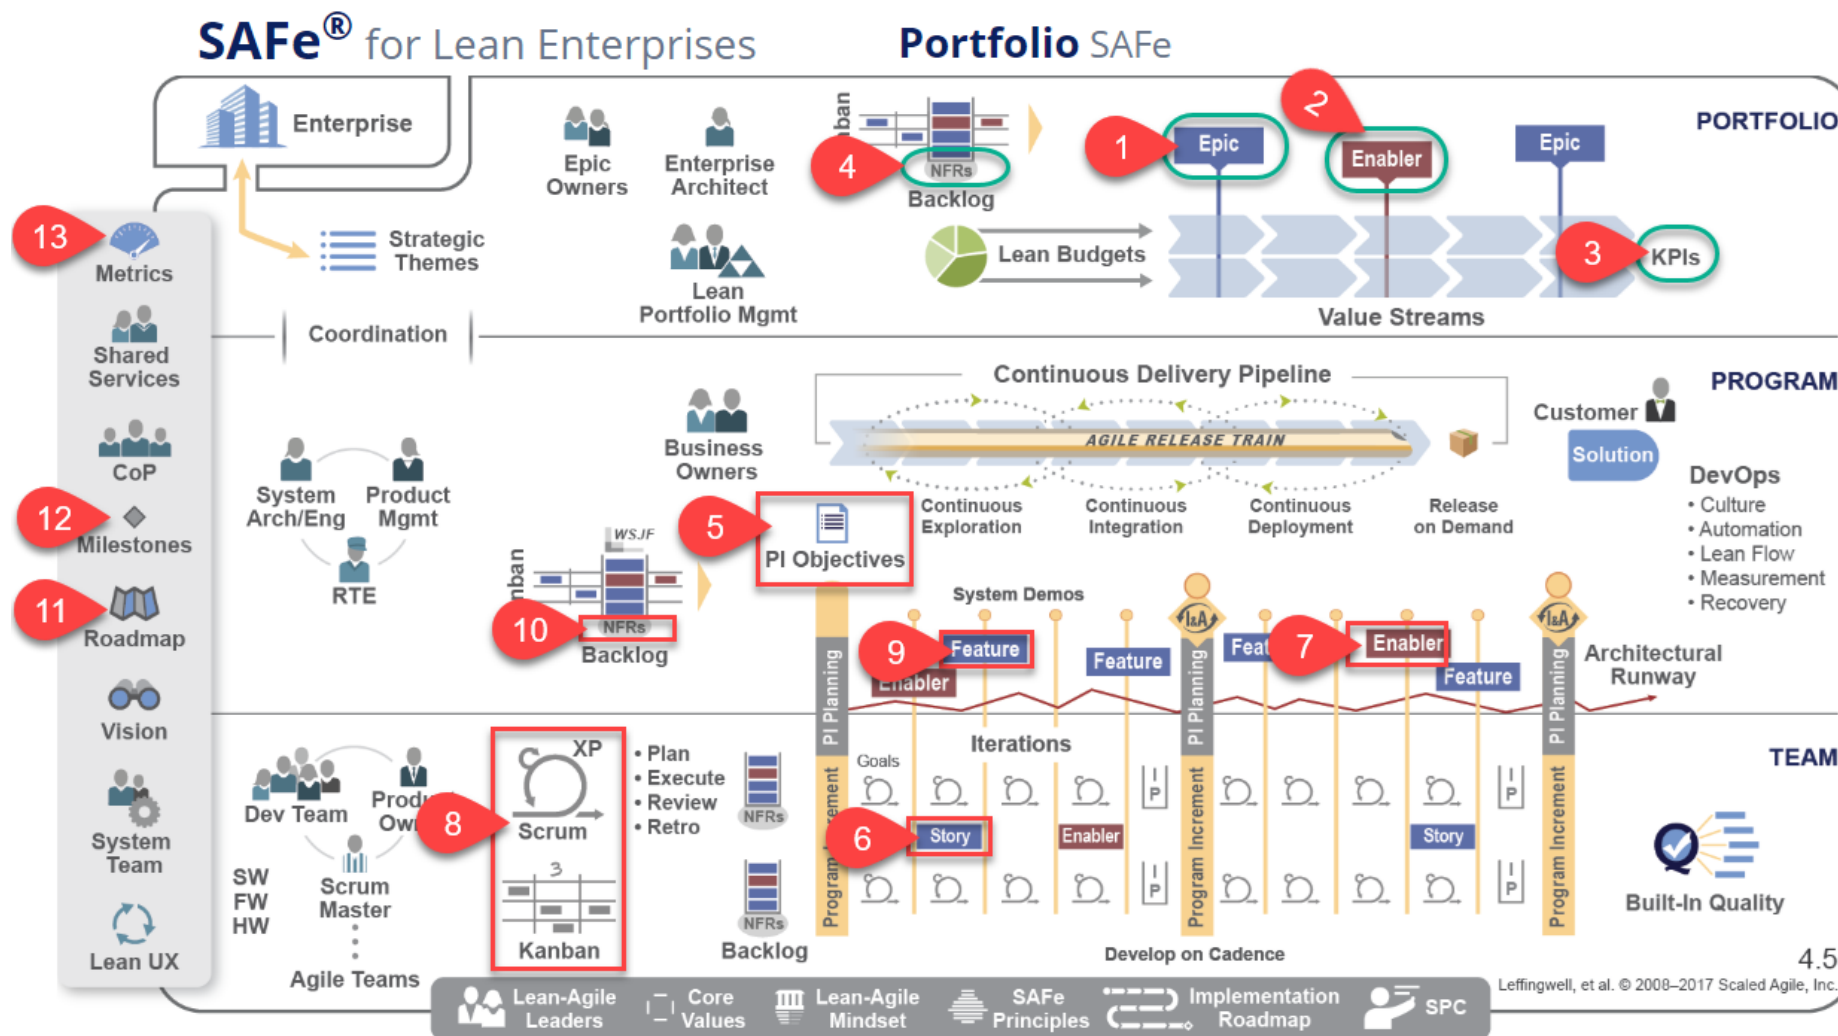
SAFe® for Lean Enterprises

Portfolio SAFe

Enterprise

Epic Owners

Enterprise Architect

ban

NFRs

Backlog

1 Epic

2 Enabler

Epic

PORTFOLIO

4

13 Metrics

Strategic Themes

Lean Portfolio Mgmt

Lean Budgets

3 KPIs

Value Streams

Shared Services

Coordination

Continuous Delivery Pipeline

PROGRAM

Customer

Solution

AGILE RELEASE TRAIN

Business Owners

CoP

System Arch/Eng

Product Mgmt

RTE

12 Milestones

WSJF

ban

5 PI Objectives

Continuous Exploration

Continuous Integration

Continuous Deployment

Release on Demand

DevOps
• Culture
• Automation
• Lean Flow
• Measurement
• Recovery

System Demos

11 Roadmap

10 NFRs

Backlog

PI Planning

9 Feature

Enabler

Feature

Feat

7 Enabler

Feature

PI Planning

PI Planning

I&A

I&A

Architectural Runway

Vision

Iterations

TEAM

Dev Team

Prod Own

XP

8 Scrum

• Plan
• Execute
• Review
• Retro

NFRs

Goals

Program Increment

Program Increment

Program Increment

6 Story

Enabler

Story

System Team

SW FW HW

Scrum Master

Kanban

NFRs

Backlog

Built-In Quality

Lean UX

Agile Teams

Develop on Cadence

4.5

Leffingwell, et al. © 2008–2017 Scaled Agile, Inc.

Lean-Agile Leaders

Core Values

Lean-Agile Mindset

SAFe Principles

Implementation Roadmap

SPC